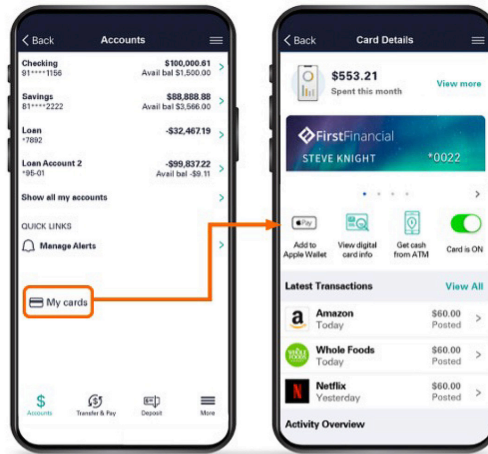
< Back Accounts

Checking 91\*\*\*\*1156 $100,000.61 Avail bal $1,500.00 >

Savings 81\*\*\*\*2222 $88,888.88 Avail bal $3,566.00 >

Loan \*7892 -$32,467.19 >

Loan Account 2 \*95-01 -$99,837.22 Avail bal -$9.11 >

Show all my accounts >

QUICK LINKS

Manage Alerts >

My cards

Accounts | Transfer & Pay | Deposit | More

< Back Card Details

$553.21 Spent this month View more

FirstFinancial

STEVE KNIGHT \*0022

Pay

Add to Apple Wallet | View digital card info | Get cash from ATM | Card is ON

Latest Transactions View All

Amazon Today $60.00 Posted >

WHOLE FOODS

Whole Foods Today $60.00 Posted >

Netflix Yesterday $60.00 Posted >

Activity Overview